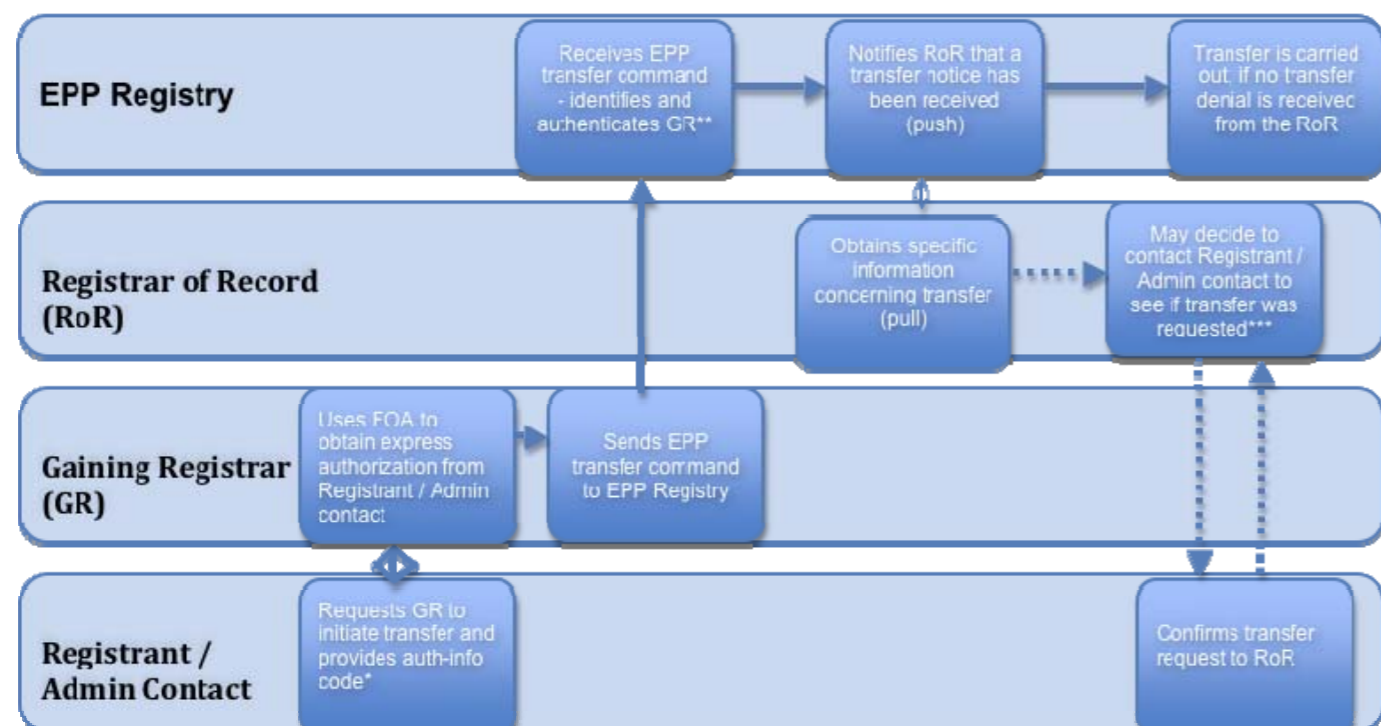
EPP Registry

Receives EPP transfer command - identifies and authenticates GR**

Notifies RoR that a transfer notice has been received (push)

Transfer is carried out, if no transfer denial is received from the RoR

Registrar of Record (RoR)

Obtains specific information concerning transfer (pull)

May decide to contact Registrant / Admin contact to see if transfer was requested***

Gaining Registrar (GR)

Uses FOA to obtain express authorization from Registrant / Admin contact

Sends EPP transfer command to EPP Registry

Registrant / Admin Contact

Requests GR to initiate transfer and provides auth-info code*

Confirms transfer request to RoR